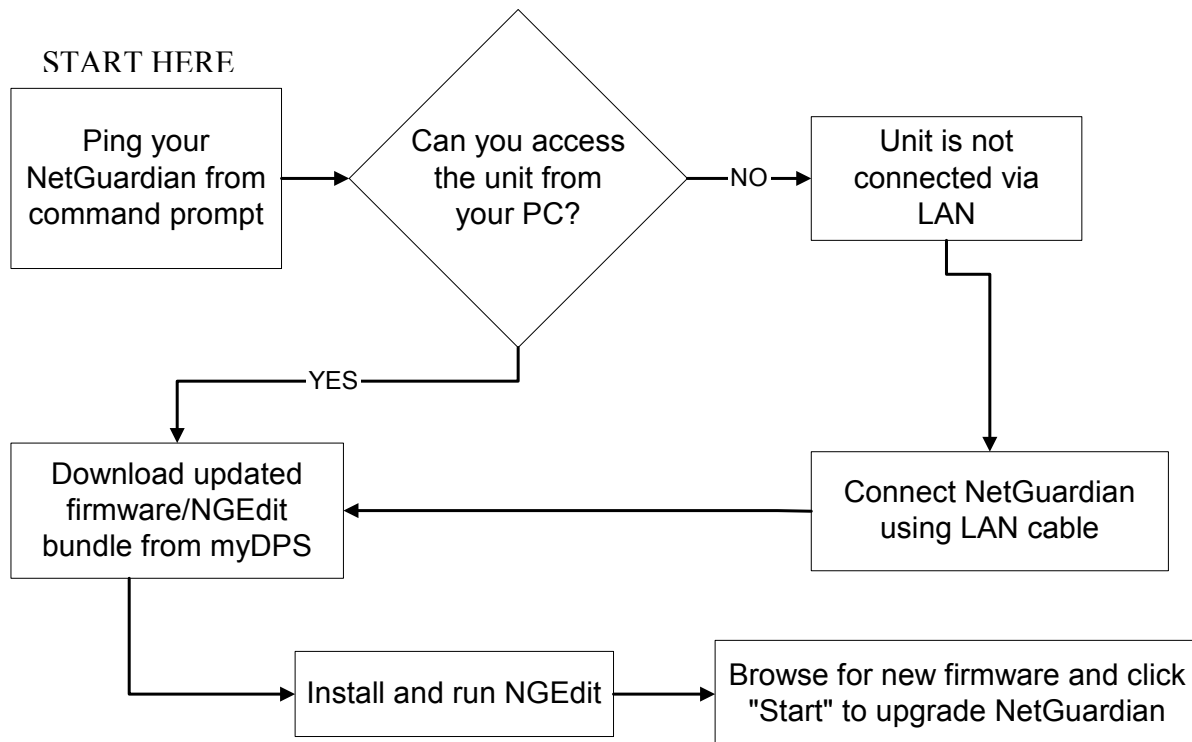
START HERE

Ping your NetGuardian from command prompt

Can you access the unit from your PC?

NO

Unit is not connected via LAN

YES

Download updated firmware/NGEdit bundle from myDPS

Connect NetGuardian using LAN cable

Install and run NGEdit

Browse for new firmware and click "Start" to upgrade NetGuardian